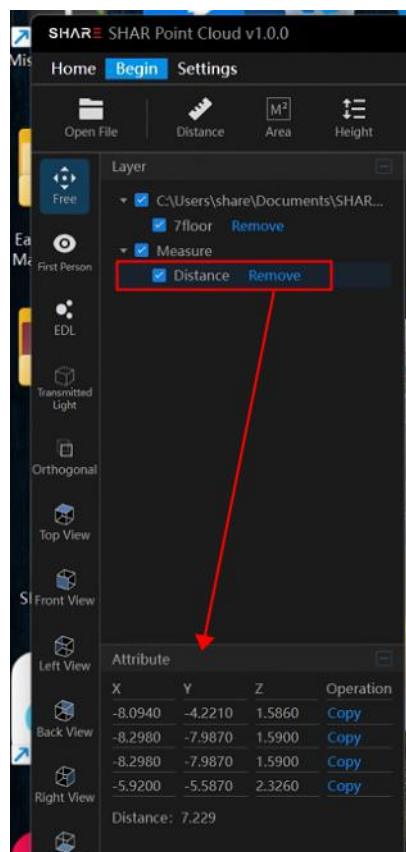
SHARE SHAR Point Cloud v1.0.0

Home Begin Settings

Open File Distance Area Height

Layer

Free

C:\Users\share\Documents\SHAR...

7floor Remove

First Person

Measure

Distance Remove

EDL

Transmitted Light

Orthogonal

Top View

Front View

Left View

Back View

Right View

Attribute

| X | Y | Z | Operation |
|---|---|---|---|
| -8.0940 | -4.2210 | 1.5860 | Copy |
| -8.2980 | -7.9870 | 1.5900 | Copy |
| -8.2980 | -7.9870 | 1.5900 | Copy |
| -5.9200 | -5.5870 | 2.3260 | Copy |

Distance: 7.229